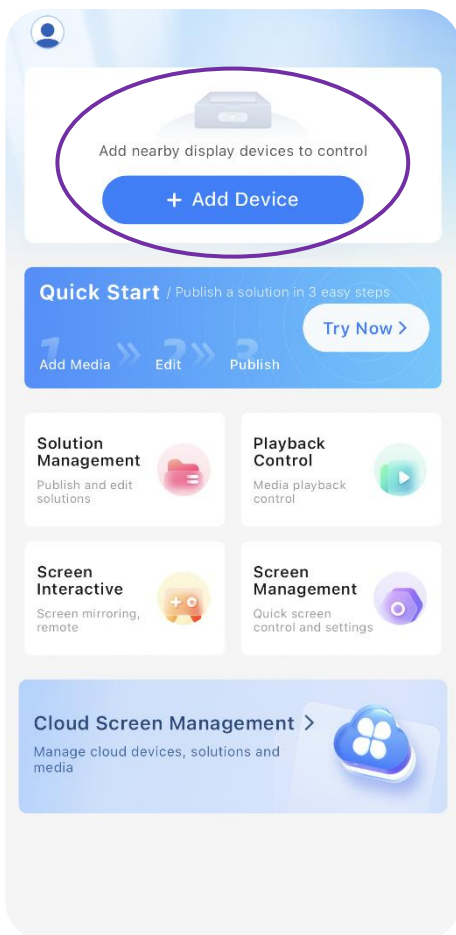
Add nearby display devices to control

+ Add Device

Quick Start / Publish a solution in 3 easy steps

Try Now >

1 Add Media 2 Edit 3 Publish

Solution Management
Publish and edit solutions

Playback Control
Media playback control

Screen Interactive
Screen mirroring, remote

Screen Management
Quick screen control and settings

Cloud Screen Management >
Manage cloud devices, solutions and media